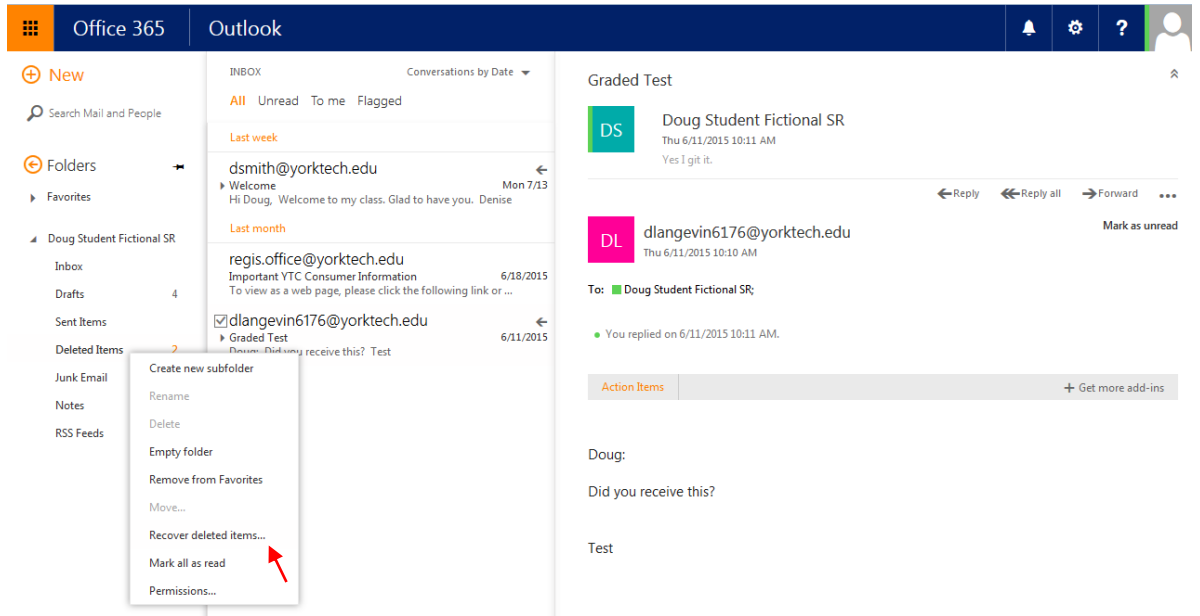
Office 365 Outlook

? 

New

Search Mail and People

Folders

Favorites

Doug Student Fictional SR

Inbox

Drafts 4

Sent Items

Deleted Items 2

Junk Email

Notes

RSS Feeds

Create new subfolder
Rename
Delete
Empty folder
Remove from Favorites
Move...
Recover deleted items...
Mark all as read
Permissions...

INBOX Conversations by Date

All Unread To me Flagged

Last week

dsmith@yorktech.edu
Welcome Mon 7/13
Hi Doug, Welcome to my class. Glad to have you. Denise

Last month

regis.office@yorktech.edu
Important YTC Consumer Information 6/18/2015
To view as a web page, please click the following link or ...

dlangevin6176@yorktech.edu
Graded Test 6/11/2015
Doug: Did you receive this? Test

Graded Test

DS
Doug Student Fictional SR
Thu 6/11/2015 10:11 AM
Yes I git it.

Reply Reply all Forward ...

DL
dlangevin6176@yorktech.edu
Thu 6/11/2015 10:10 AM

Mark as unread

To: Doug Student Fictional SR;

You replied on 6/11/2015 10:11 AM.

Action Items

+ Get more add-ins

Doug:

Did you receive this?

Test